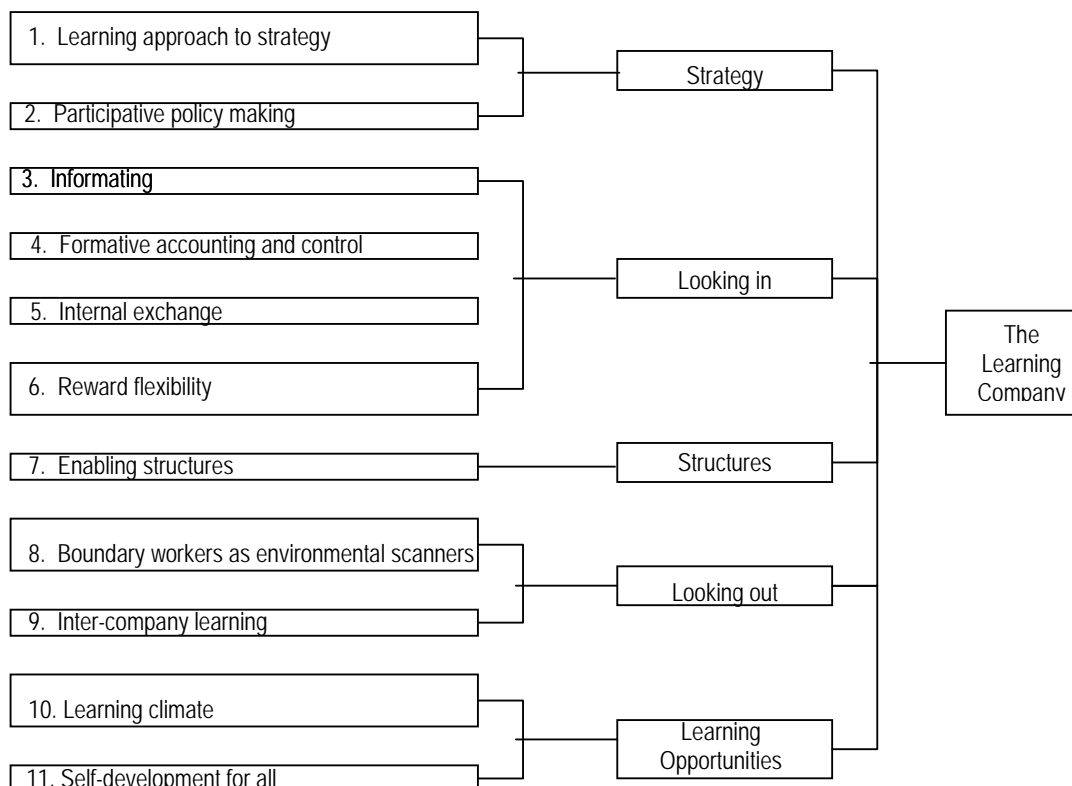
1. Learning approach to strategy

2. Participative policy making

3. Informating

4. Formative accounting and control

5. Internal exchange

6. Reward flexibility

7. Enabling structures

8. Boundary workers as environmental scanners

9. Inter-company learning

10. Learning climate

11. Self-development for all

Strategy

Looking in

Structures

Looking out

Learning Opportunities

The Learning Company